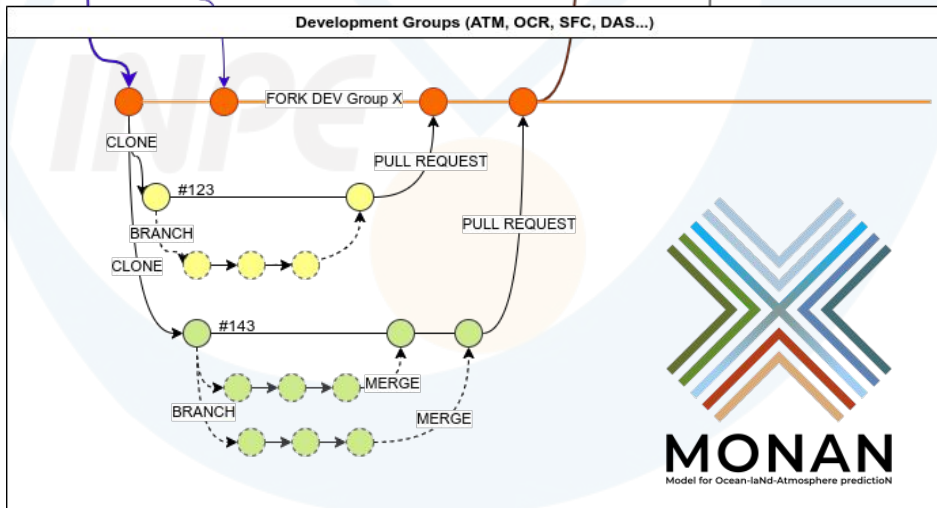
Development Groups (ATM, OCR, SFC, DAS...)

FORK DEV Group X

CLONE

PULL REQUEST

#123

BRANCH

PULL REQUEST

CLONE

#143

MERGE

BRANCH

MERGE

INPE

MONAN
Model for Ocean-laNd-Atmosphere predictioN